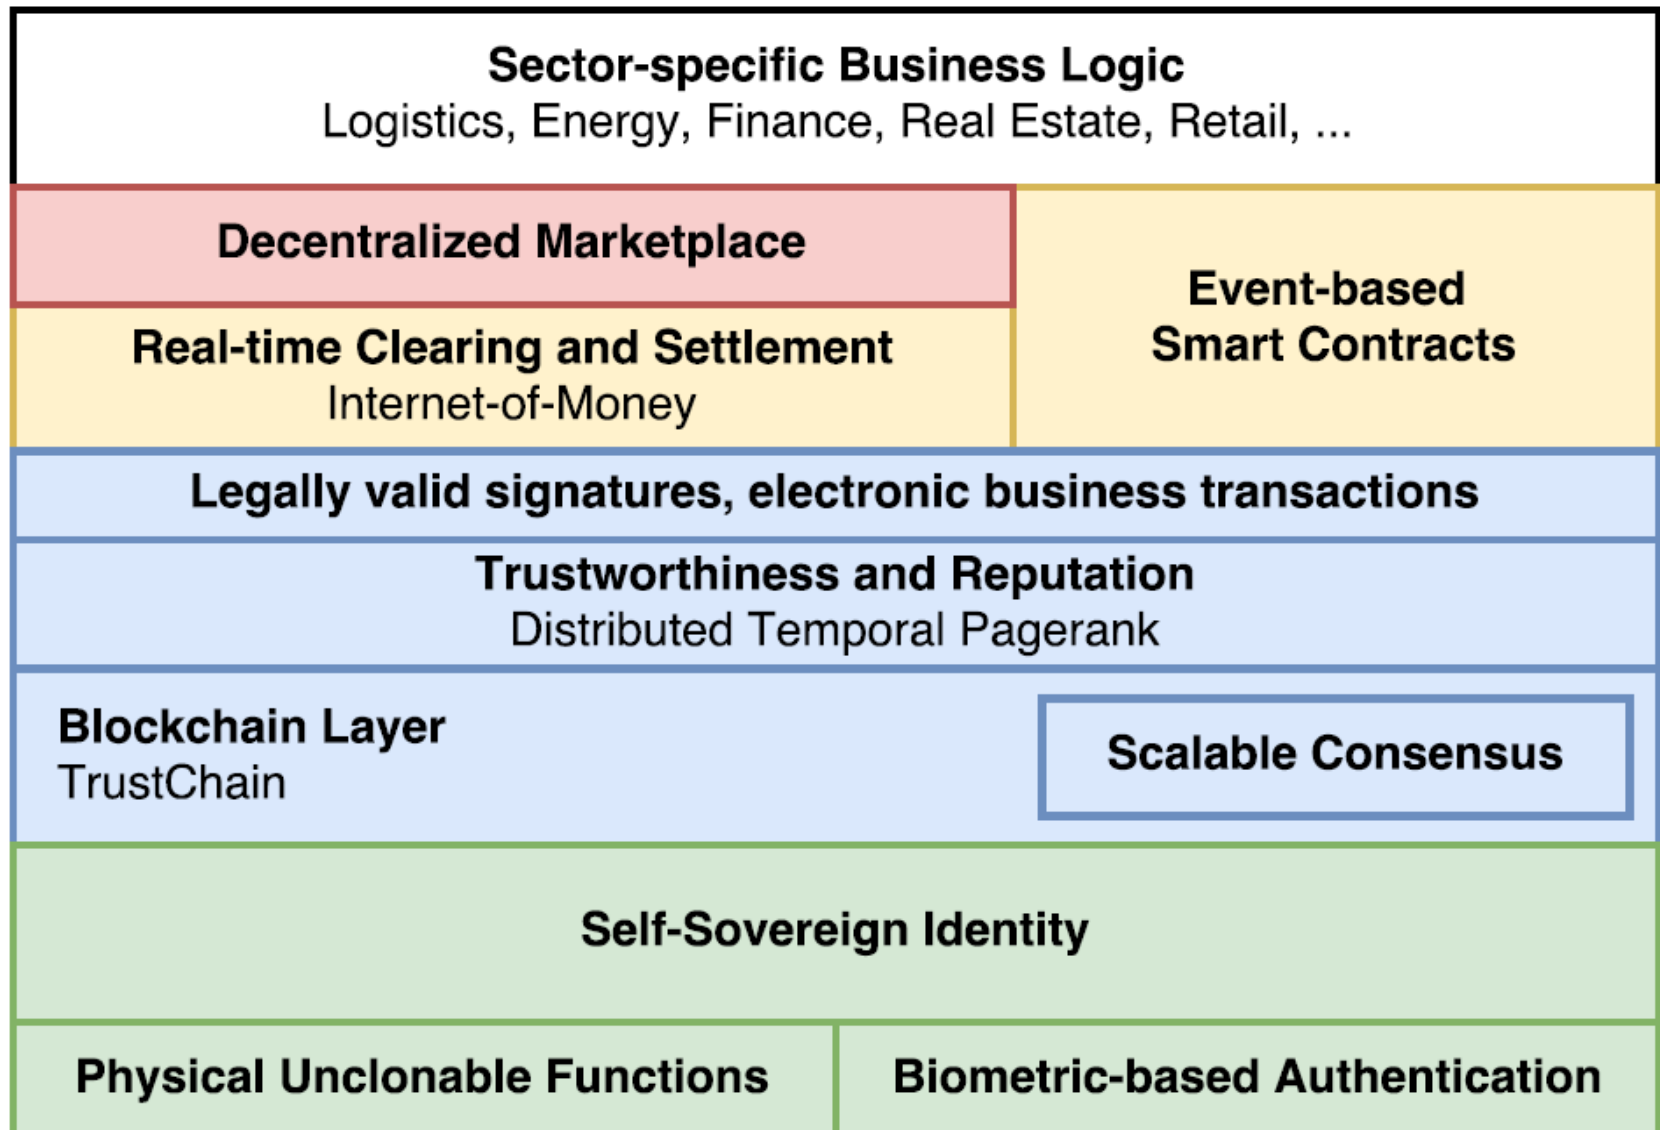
Sector-specific Business Logic
Logistics, Energy, Finance, Real Estate, Retail, ...

Decentralized Marketplace

Real-time Clearing and Settlement
Internet-of-Money

Event-based
Smart Contracts

Legally valid signatures, electronic business transactions

Trustworthiness and Reputation
Distributed Temporal Pagerank

Blockchain Layer
TrustChain

Scalable Consensus

Self-Sovereign Identity

Physical Unclonable Functions

Biometric-based Authentication